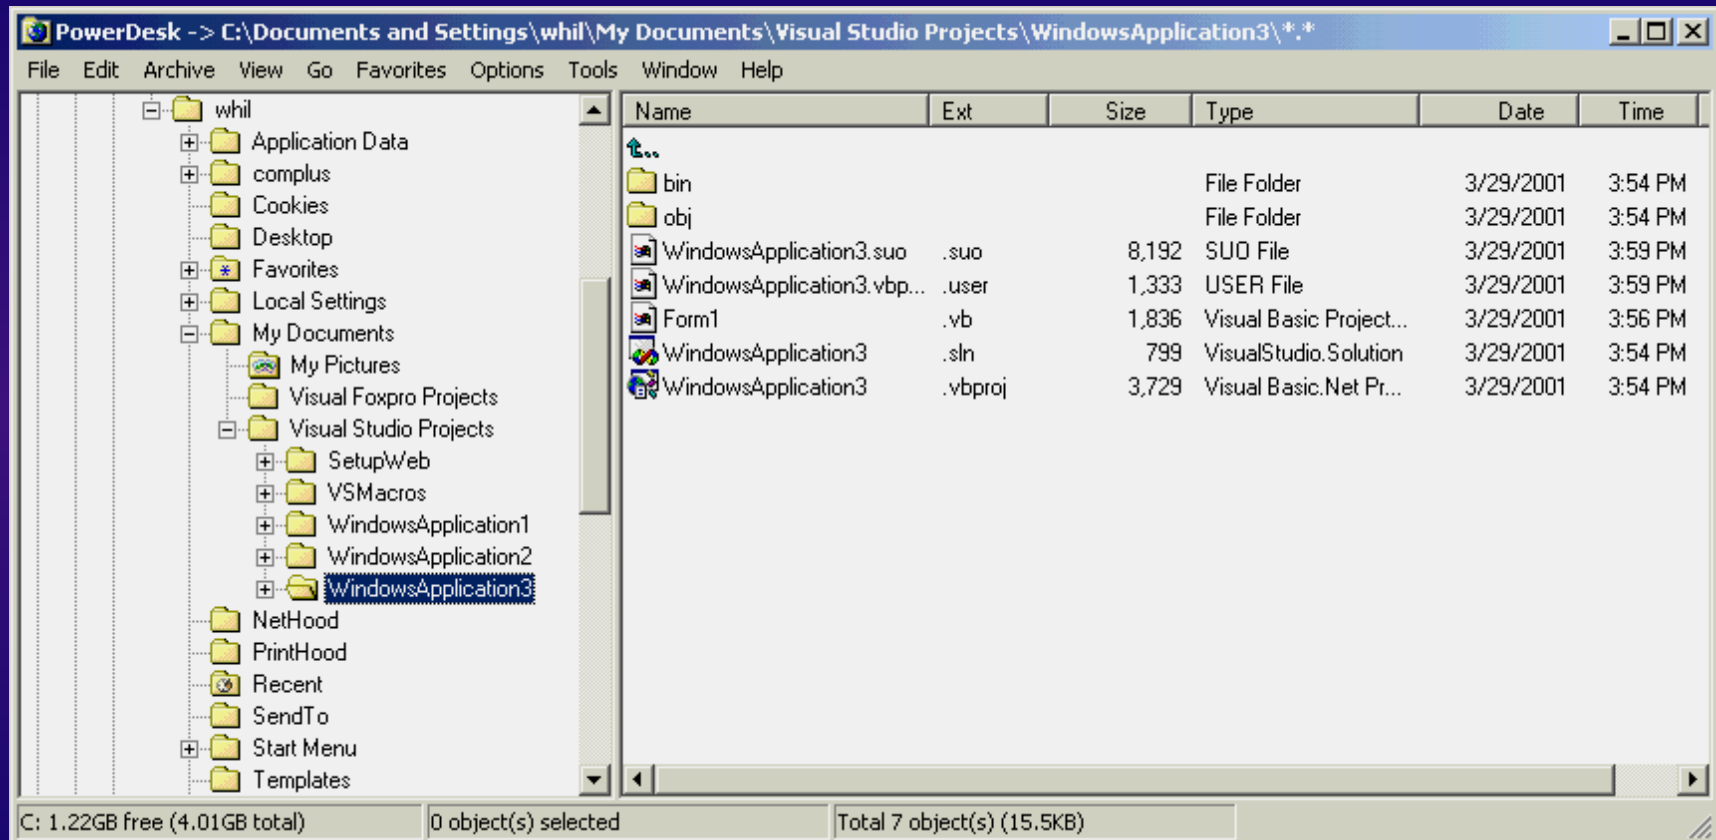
PowerDesk -> C:\Documents and Settings\whil\My Documents\Visual Studio Projects\WindowsApplication3\*.*

File Edit Archive View Go Favorites Options Tools Window Help

whil
Application Data
complus
Cookies
Desktop
Favorites
Local Settings
My Documents
My Pictures
Visual Foxpro Projects
Visual Studio Projects
SetupWeb
VSMacros
WindowsApplication1
WindowsApplication2
WindowsApplication3
NetHood
PrintHood
Recent
SendTo
Start Menu
Templates

| Name | Ext | Size | Type | Date | Time |
|---|---|---|---|---|---|
| .. | | | | | |
| bin | | | File Folder | 3/29/2001 | 3:54 PM |
| obj | | | File Folder | 3/29/2001 | 3:54 PM |
| WindowsApplication3.suo | .suo | 8,192 | SUO File | 3/29/2001 | 3:59 PM |
| WindowsApplication3.vbp... | .user | 1,333 | USER File | 3/29/2001 | 3:59 PM |
| Form1 | .vb | 1,836 | Visual Basic Project... | 3/29/2001 | 3:56 PM |
| WindowsApplication3 | .sln | 799 | VisualStudio.Solution | 3/29/2001 | 3:54 PM |
| WindowsApplication3 | .vbproj | 3,729 | Visual Basic.Net Pr... | 3/29/2001 | 3:54 PM |

C: 1.22GB free (4.01GB total)
0 object(s) selected
Total 7 object(s) (15.5KB)